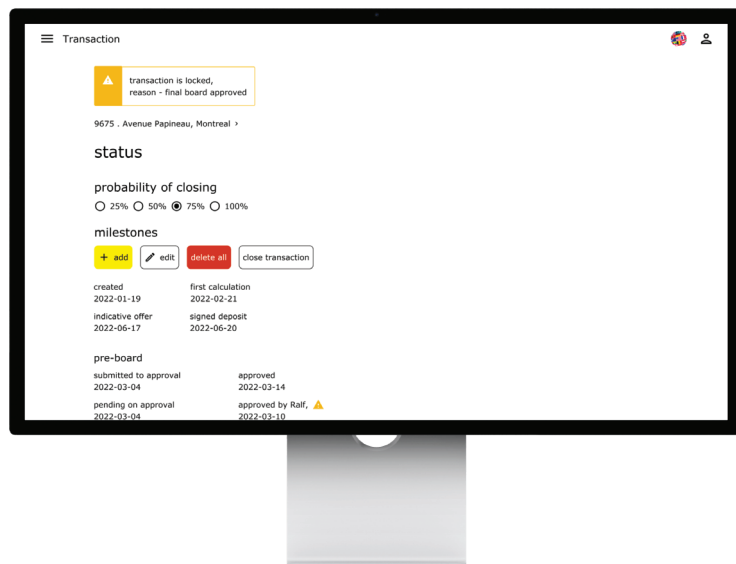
Transaction

transaction is locked, reason - final board approved

9675 . Avenue Papineau, Montreal >

status

probability of closing

25% 50% 75% 100%

milestones

+ add edit delete all close transaction

created
2022-01-19

first calculation
2022-02-21

indicative offer
2022-06-17

signed deposit
2022-06-20

pre-board

submitted to approval
2022-03-04

approved
2022-03-14

pending on approval
2022-03-04

approved by Ralf,
2022-03-10